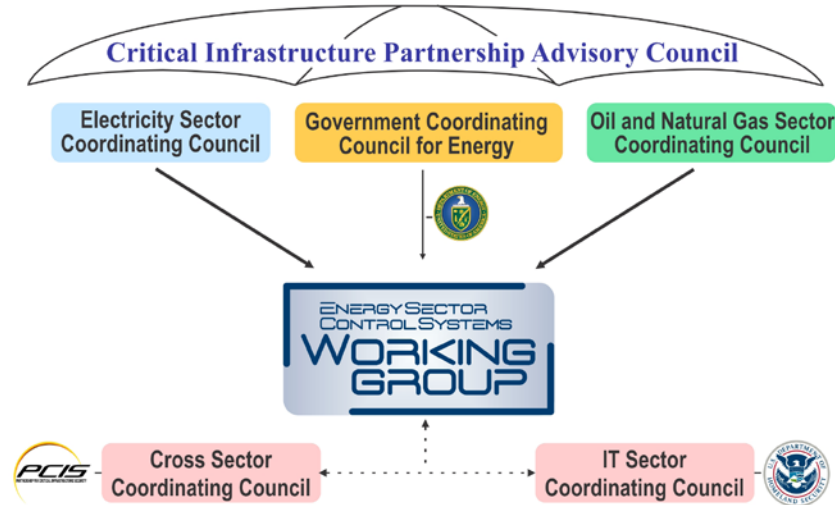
Critical Infrastructure Partnership Advisory Council

Electricity Sector Coordinating Council

Government Coordinating Council for Energy

Oil and Natural Gas Sector Coordinating Council

ENERGY SECTOR CONTROL SYSTEMS WORKING GROUP

PCIS

Cross Sector Coordinating Council

IT Sector Coordinating Council